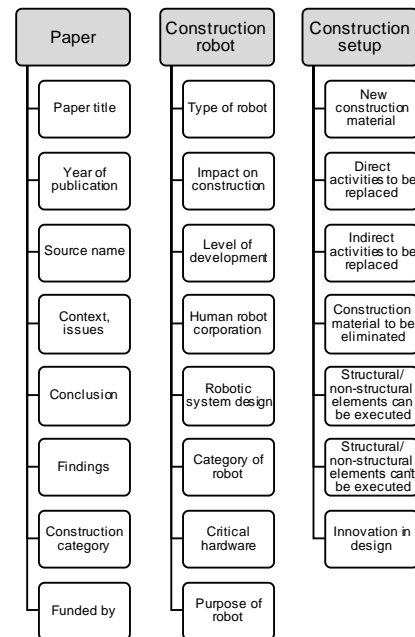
Paper

Paper title

Year of publication

Source name

Context, issues

Conclusion

Findings

Construction category

Funded by

Construction robot

Type of robot

Impact on construction

Level of development

Human robot corporation

Robotic system design

Category of robot

Critical hardware

Purpose of robot

Construction setup

New construction material

Direct activities to be replaced

Indirect activities to be replaced

Construction material to be eliminated

Structural/ non-structural elements can be executed

Structural/ non-structural elements can't be executed

Innovation in design